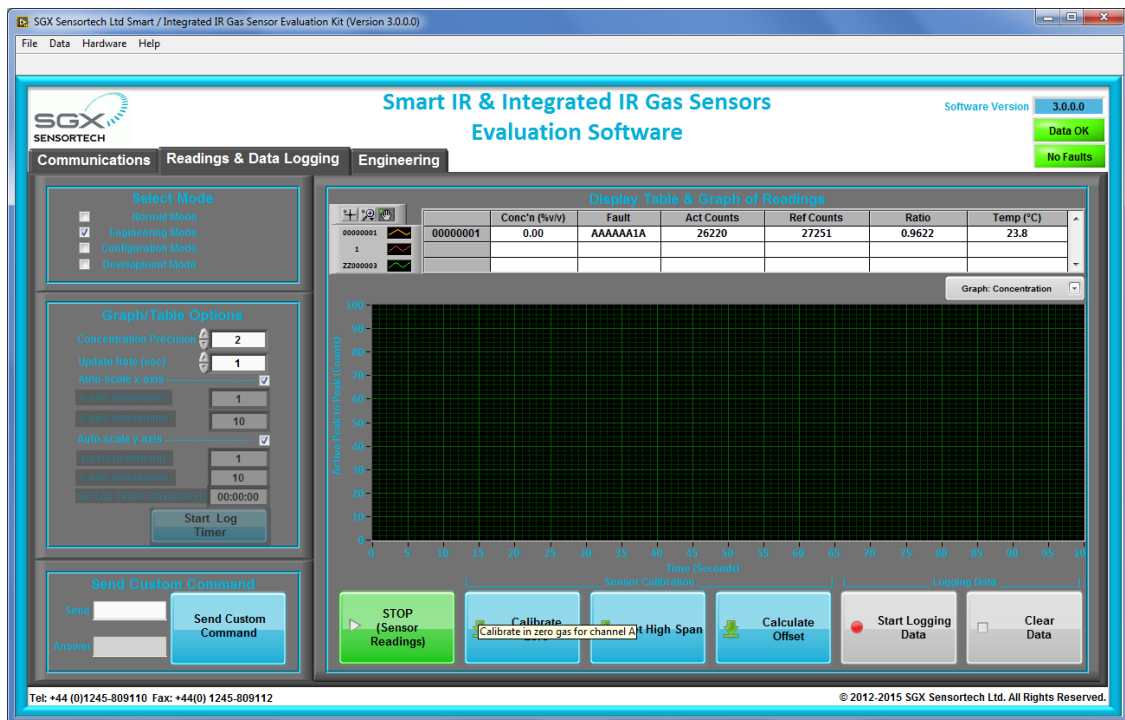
SGX Sensortech Ltd Smart / Integrated IR Gas Sensor Evaluation Kit (Version 3.0.0.0)

File Data Hardware Help

SGX SENSORTECH

Smart IR & Integrated IR Gas Sensors
Evaluation Software

Software Version 3.0.0.0
Data OK
No Faults

Communications | Readings & Data Logging | Engineering

Select Mode
Normal Mode
Engineering Mode
Configuration Mode
Development Mode

Graph/Table Options
Concentration Precision 2
Update Rate (sec) 1
Auto-scale x-axis
x-scale (minimum) 1
x-scale (maximum) 10
Auto-scale y-axis
y-scale (minimum) 1
y-scale (maximum) 10
Set Log Timer (hh:mm:ss) 00:00:00
Start Log Timer

Send Custom Command
Send
Answer
Send Custom Command

Display Table & Graph of Readings

00000001
1
ZZ000003

| | Conc'n (%v/v) | Fault | Act Counts | Ref Counts | Ratio | Temp (°C) |
|---|---|---|---|---|---|---|
| 00000001 | 0.00 | AAAAAA1A | 26220 | 27251 | 0.9622 | 23.8 |

Graph: Concentration

Active Peak to Peak (Counts)
100 90 80 70 60 50 40 30 20 10 0
0 5 10 15 20 25 30 35 40 45 50 55 60 65 70 75 80 85 90 95 100
Time (Seconds)

Sensor Calibration
Logging Data

STOP (Sensor Readings)
Calibrate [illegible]
Calibrate in zero gas for channel A
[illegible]t High Span
Calculate Offset
Start Logging Data
Clear Data

Tel: +44 (0)1245-809110 Fax: +44(0) 1245-809112
© 2012-2015 SGX Sensortech Ltd. All Rights Reserved.